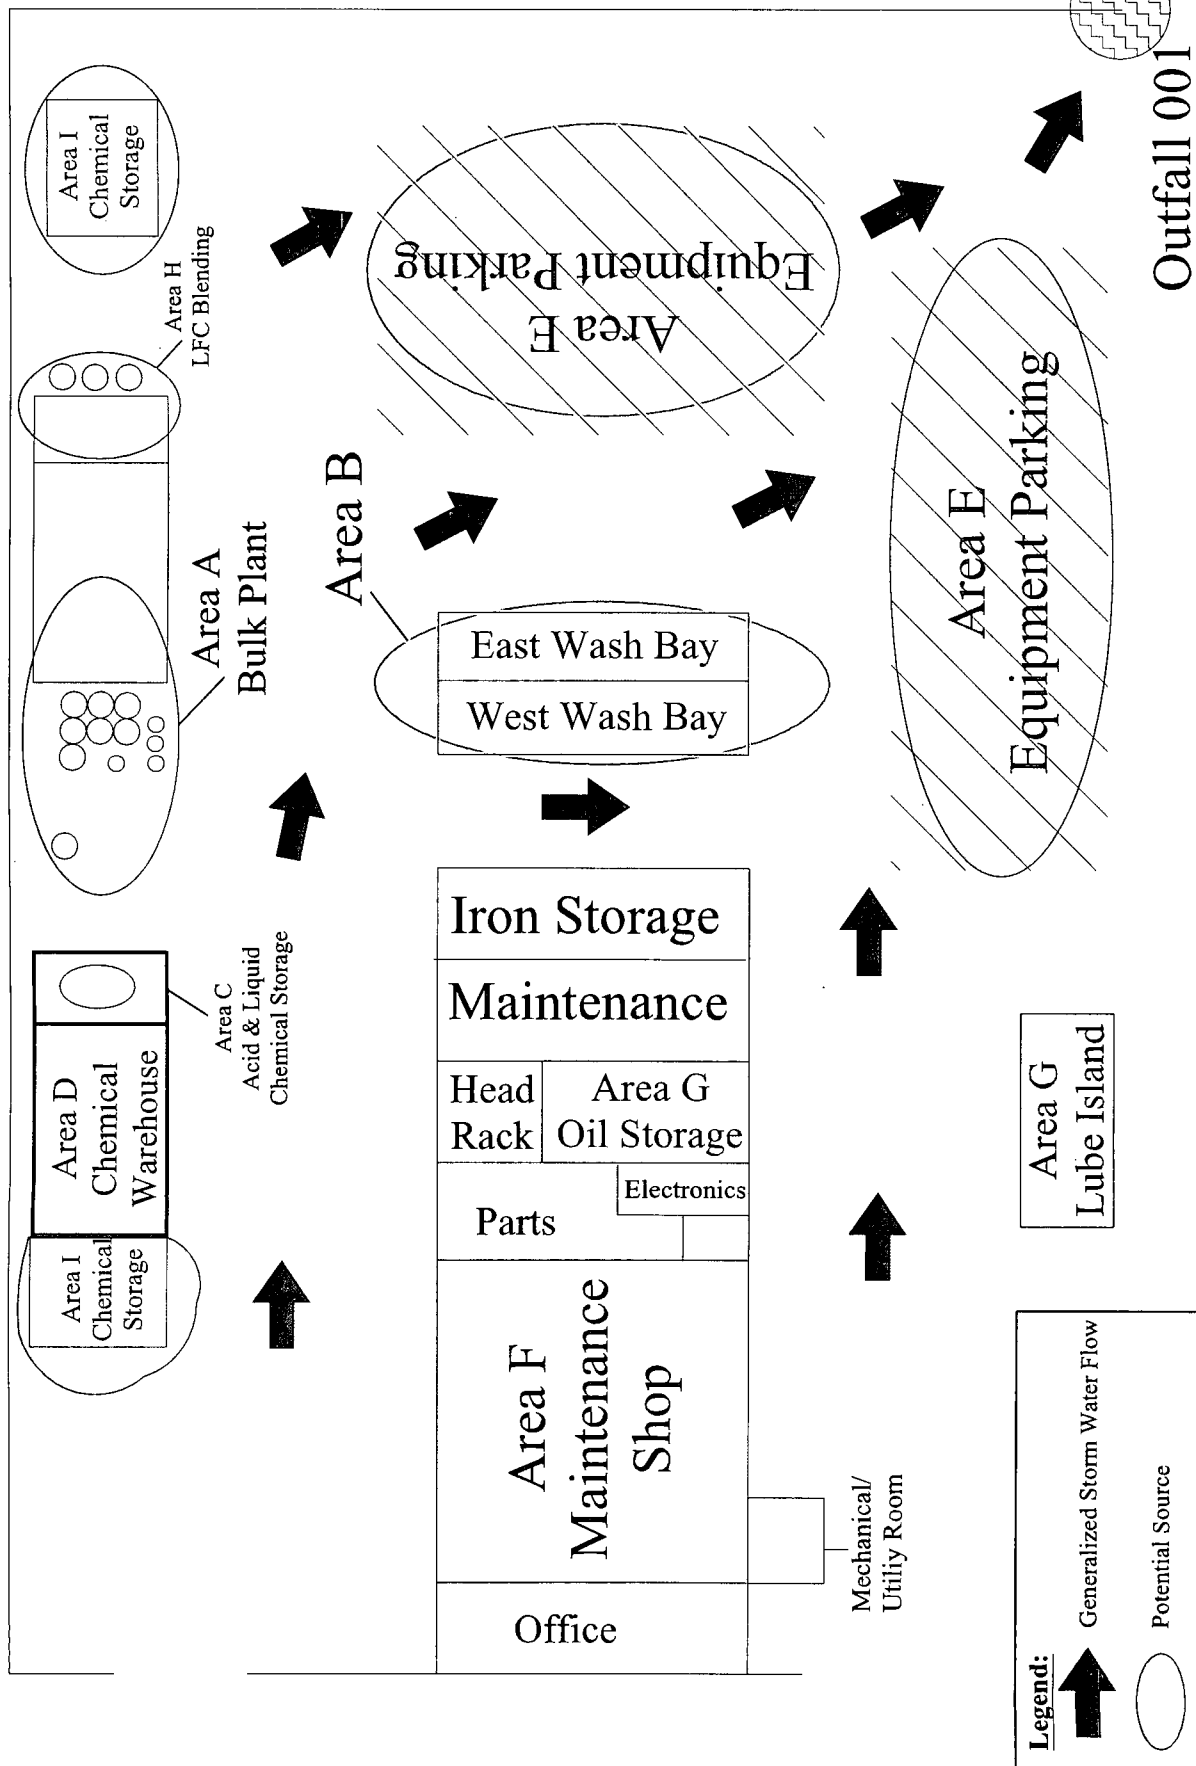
Area I Chemical Storage

Area H LFC Blending

Area A Bulk Plant

Area D Chemical Warehouse

Area C Acid & Liquid Chemical Storage

Area I Chemical Storage

Area B

East Wash Bay

West Wash Bay

Area E Equipment Parking

Area E Equipment Parking

Outfall 001

Iron Storage

Maintenance

Head Rack

Area G Oil Storage

Electronics

Parts

Area F Maintenance Shop

Office

Mechanical/ Utiliy Room

Area G Lube Island

Legend:
Generalized Storm Water Flow
Potential Source